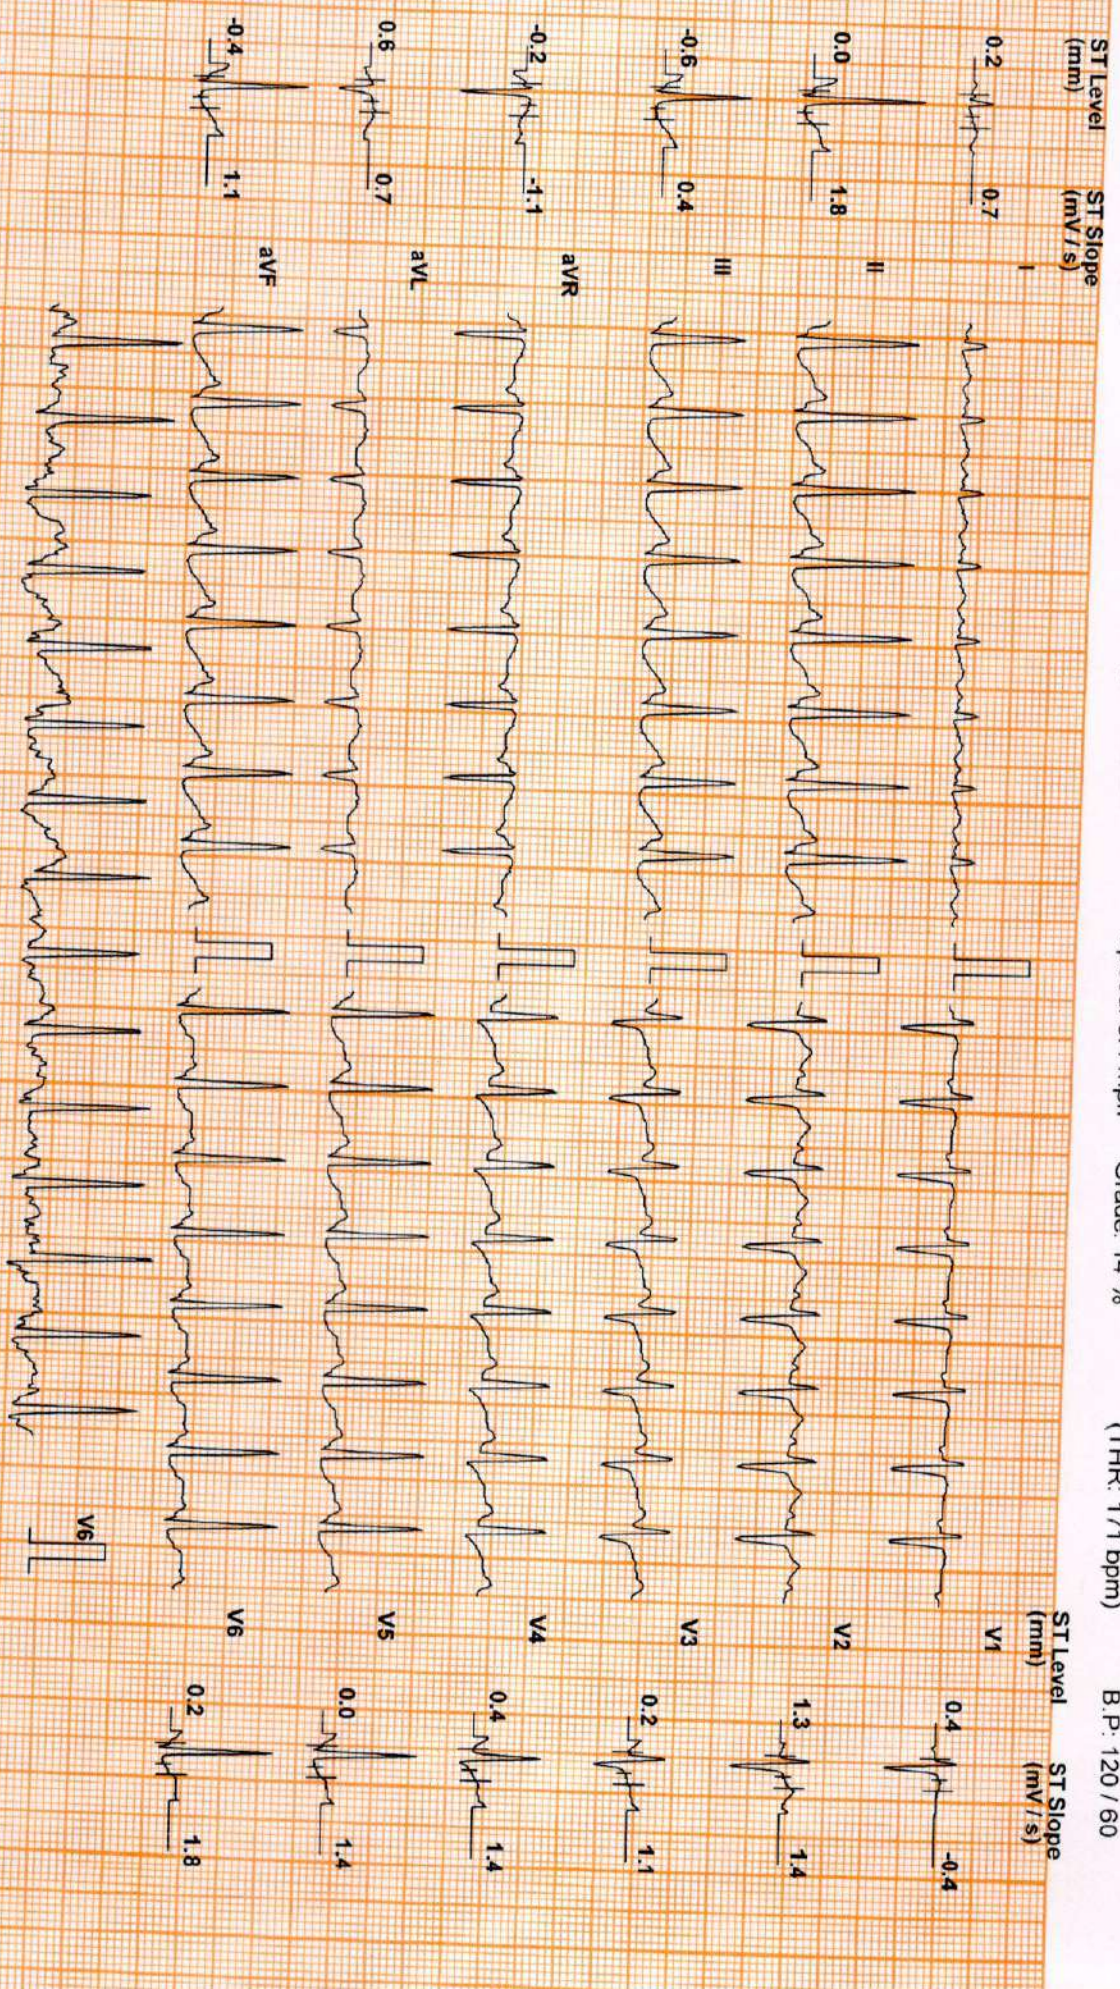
ST Level (mm)
ST Slope (mV / s)
0.2 0.7 I
0.0 1.8 II
-0.6 0.4 III
-0.2 -1.1 aVR
0.6 0.7 aVL
-0.4 1.1 aVF

Grade: 14 %
(THR: 171 bpm)
B.P.: 120 / 60

ST Level (mm)
ST Slope (mV / s)
V1 0.4 -0.4
V2 1.3 1.4
V3 0.2 1.1
V4 0.4 1.4
V5 0.0 1.4
V6 0.2 1.8

V6